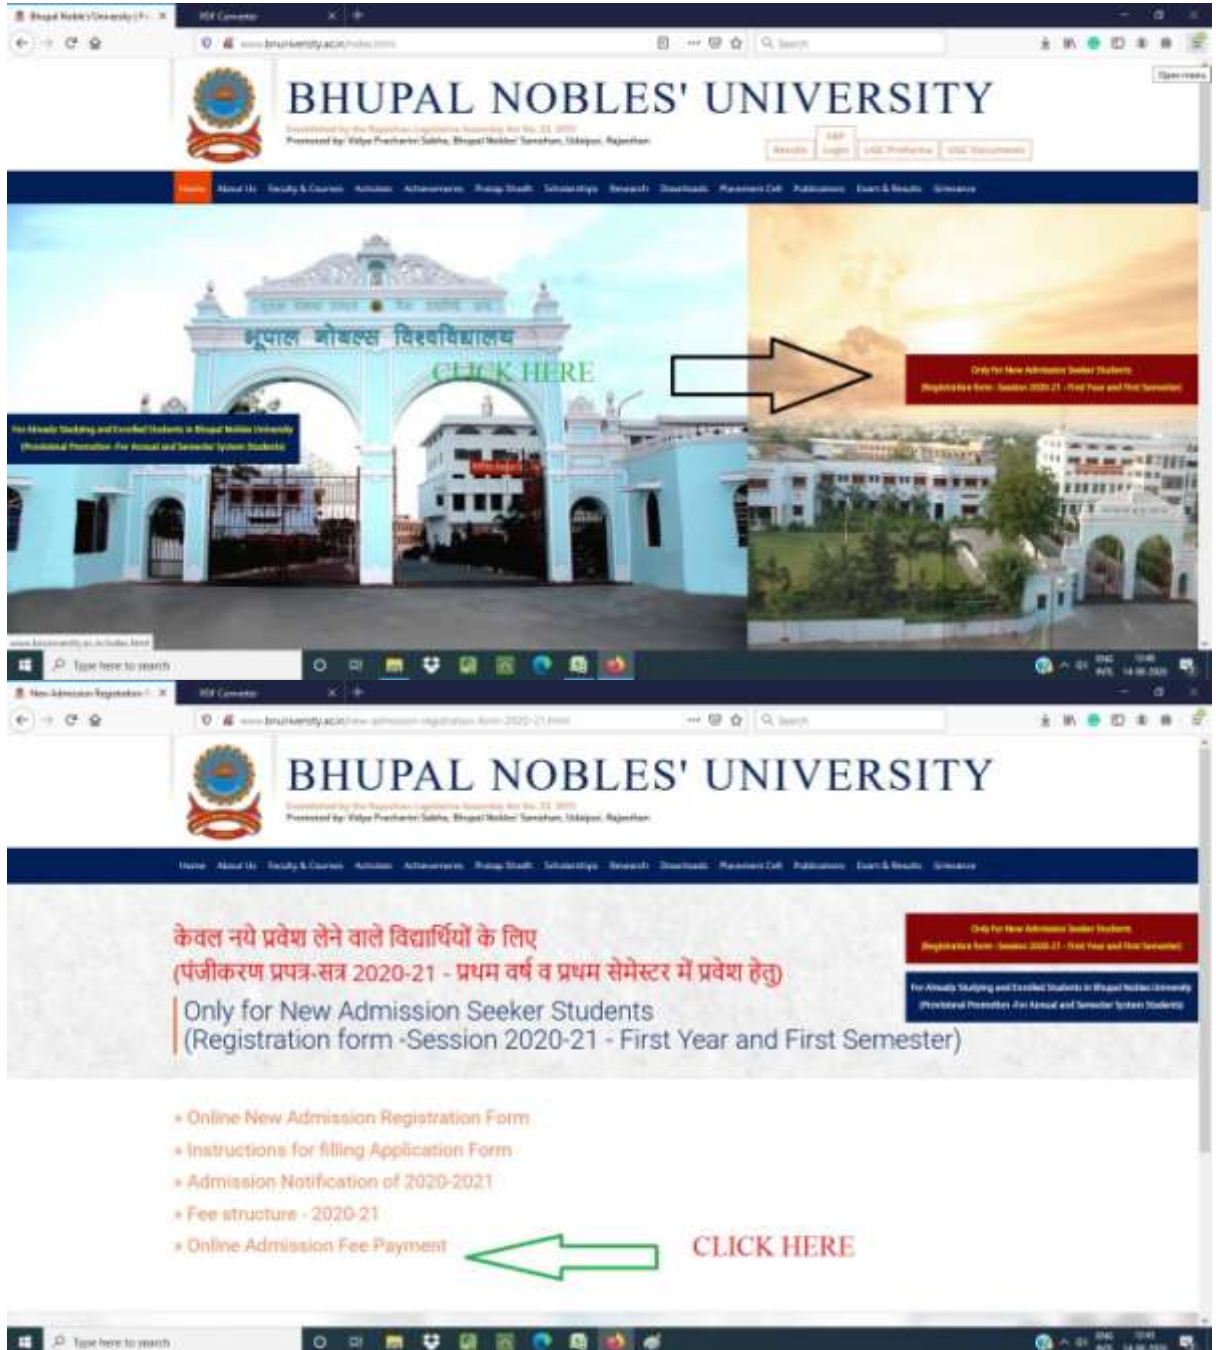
BHUPAL NOBLES' UNIVERSITY

Home About Us Faculty & Courses Activities Achievements Pratap Shodh Scholarships Research Downloads Placement Cell Publications Exam & Results Grievance

भूपाल नोबल्स विश्वविद्यालय

CLICK HERE

Only for New Admission Seeker Students (Registration form -Session 2020-21 - First Year and First Semester)

For Already Studying and Enrolled Students in Bhupal Nobles University (Provisional Promotion -For Annual and Semester System Students)

Type here to search

BHUPAL NOBLES' UNIVERSITY

Home About Us Faculty & Courses Activities Achievements Pratap Shodh Scholarships Research Downloads Placement Cell Publications Exam & Results Grievance

केवल नये प्रवेश लेने वाले विद्यार्थियों के लिए
(पंजीकरण प्रपत्र-सत्र 2020-21 - प्रथम वर्ष व प्रथम सेमेस्टर में प्रवेश हेतु)

Only for New Admission Seeker Students
(Registration form -Session 2020-21 - First Year and First Semester)

» Online New Admission Registration Form
» Instructions for filling Application Form
» Admission Notification of 2020-2021
» Fee structure - 2020-21
» Online Admission Fee Payment

CLICK HERE

Type here to search